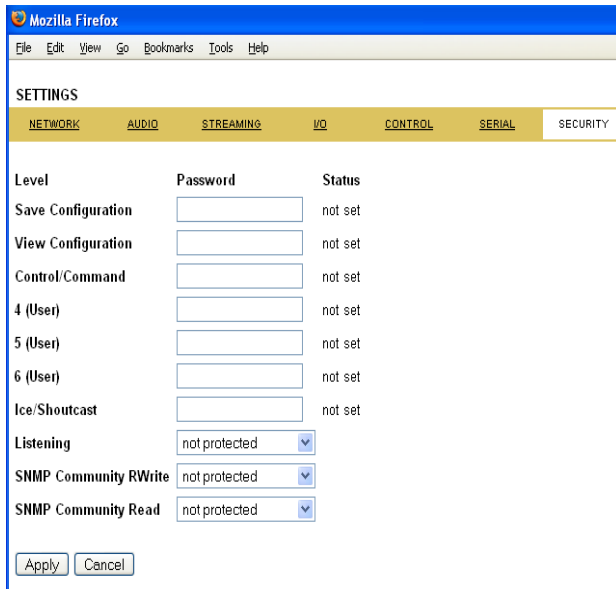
Mozilla Firefox

File Edit View Go Bookmarks Tools Help

SETTINGS

NETWORK AUDIO STREAMING I/O CONTROL SERIAL SECURITY

| Level | Password | Status |
|---|---|---|
| Save Configuration | | not set |
| View Configuration | | not set |
| Control/Command | | not set |
| 4 (User) | | not set |
| 5 (User) | | not set |
| 6 (User) | | not set |
| Ice/Shoutcast | | not set |
| Listening | not protected | |
| SNMP Community RWrite | not protected | |
| SNMP Community Read | not protected | |

Apply Cancel